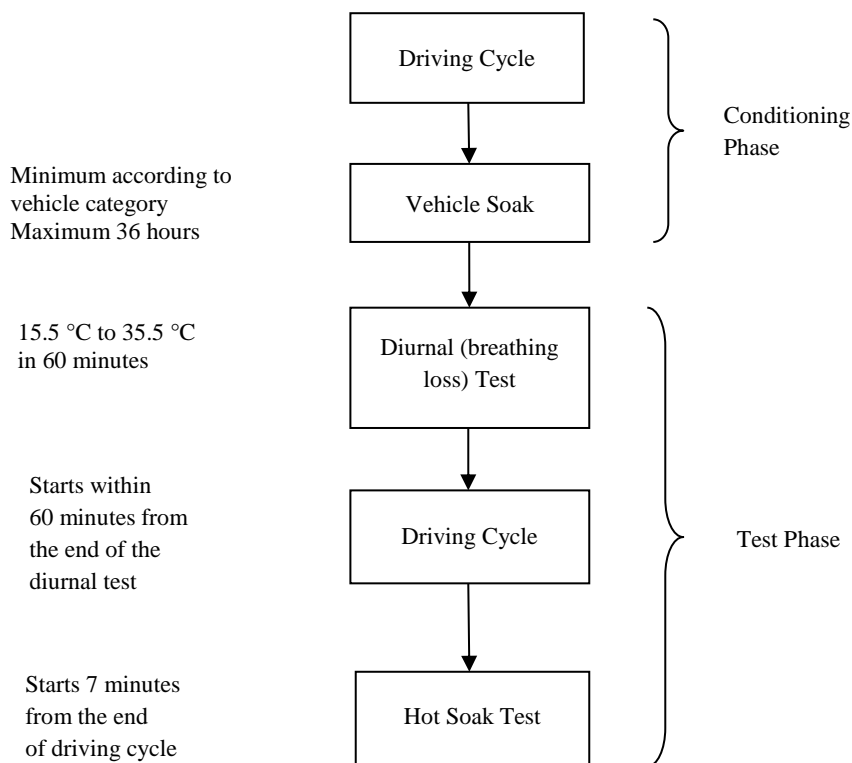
Driving Cycle

Conditioning Phase

Minimum according to vehicle category
Maximum 36 hours

Vehicle Soak

15.5 °C to 35.5 °C in 60 minutes

Diurnal (breathing loss) Test

Starts within 60 minutes from the end of the diurnal test

Driving Cycle

Test Phase

Starts 7 minutes from the end of driving cycle

Hot Soak Test